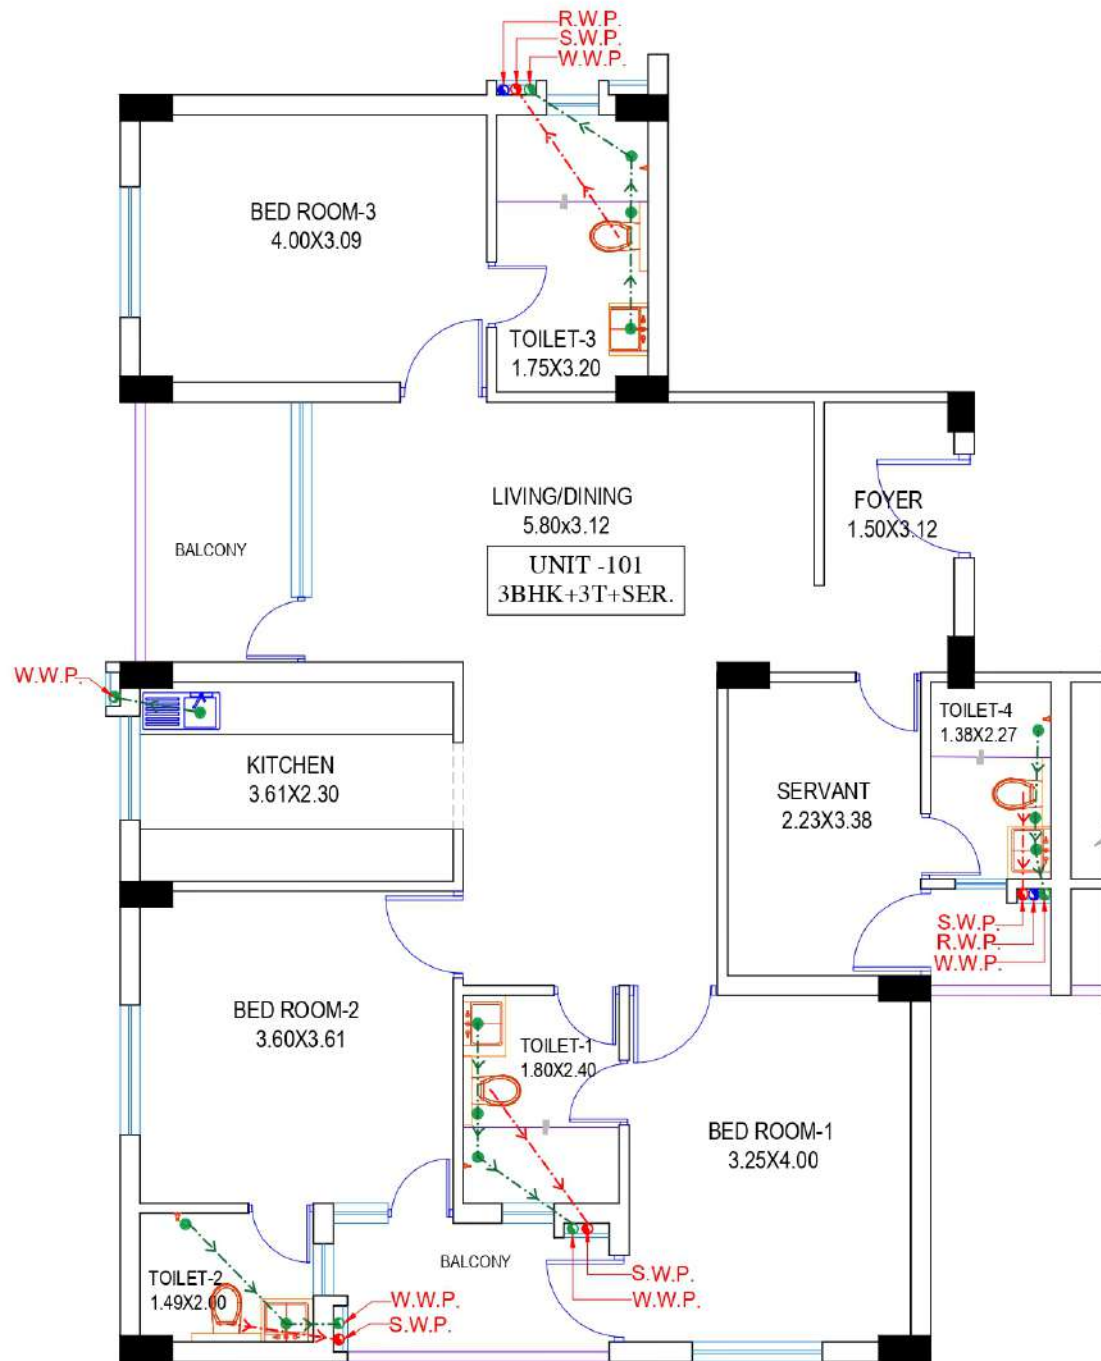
R.W.P.
S.W.P.
W.W.P.

BED ROOM-3
4.00X3.09

TOILET-3
1.75X3.20

LIVING/DINING
5.80x3.12

UNIT -101
3BHK+3T+SER.

FOYER
1.50X3.12

BALCONY

W.W.P.

KITCHEN
3.61X2.30

TOILET-4
1.38X2.27

SERVANT
2.23X3.38

S.W.P.
R.W.P.
W.W.P.

BED ROOM-2
3.60X3.61

TOILET-1
1.80X2.40

BED ROOM-1
3.25X4.00

TOILET-2
1.49X2.00

BALCONY

S.W.P.
W.W.P.

W.W.P.
S.W.P.